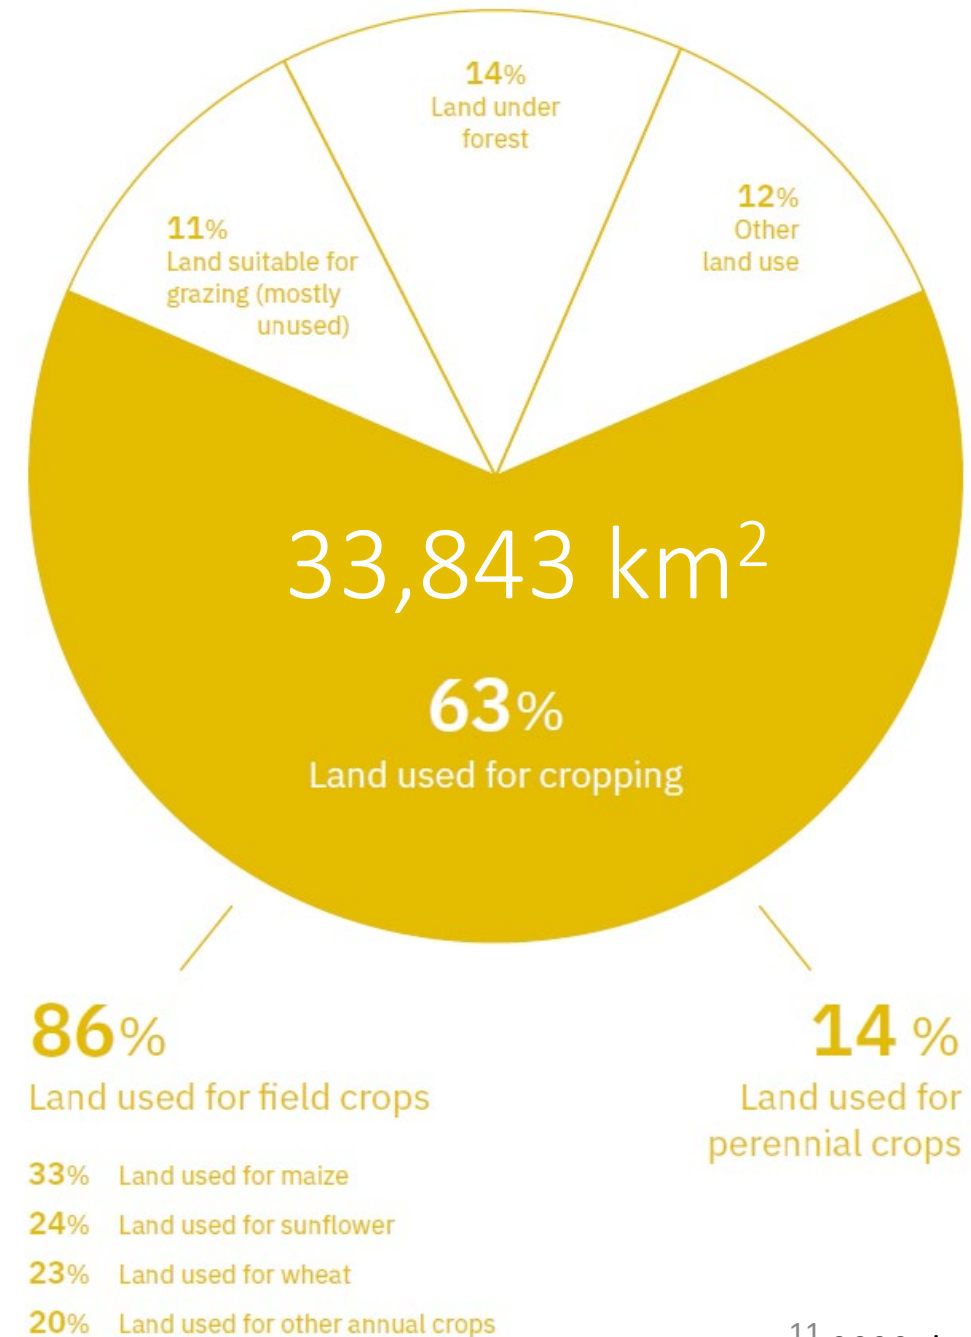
14%
Land under forest

11%
Land suitable for grazing (mostly unused)

12%
Other land use

33,843 km$^2$

63%
Land used for cropping

86%
Land used for field crops

33% Land used for maize
24% Land used for sunflower
23% Land used for wheat
20% Land used for other annual crops

14 %
Land used for perennial crops

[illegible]